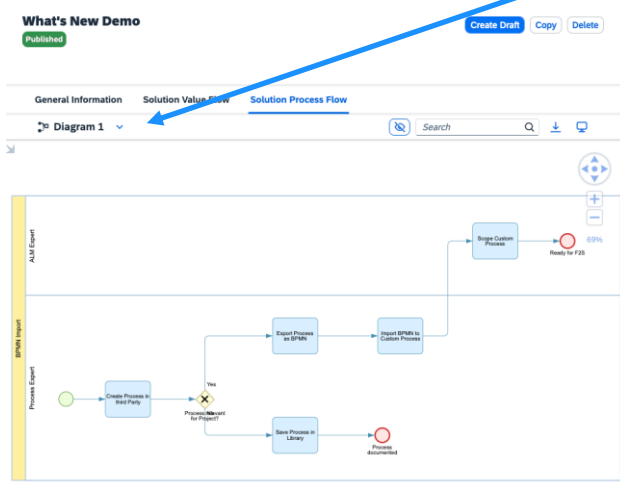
What's New Demo
Published

Create Draft Copy Delete

General Information Solution Value Flow Solution Process Flow

Diagram 1

Search

+
−
69%

BPMN Import
ALM Expert
Process Expert

Scope Custom Process
Ready for F2S

Export Process as BPMN
Import BPMN to Custom Process

Create Process in third Party
Yes
Process Relevant for Project?
No

Save Process in Library
Process documented